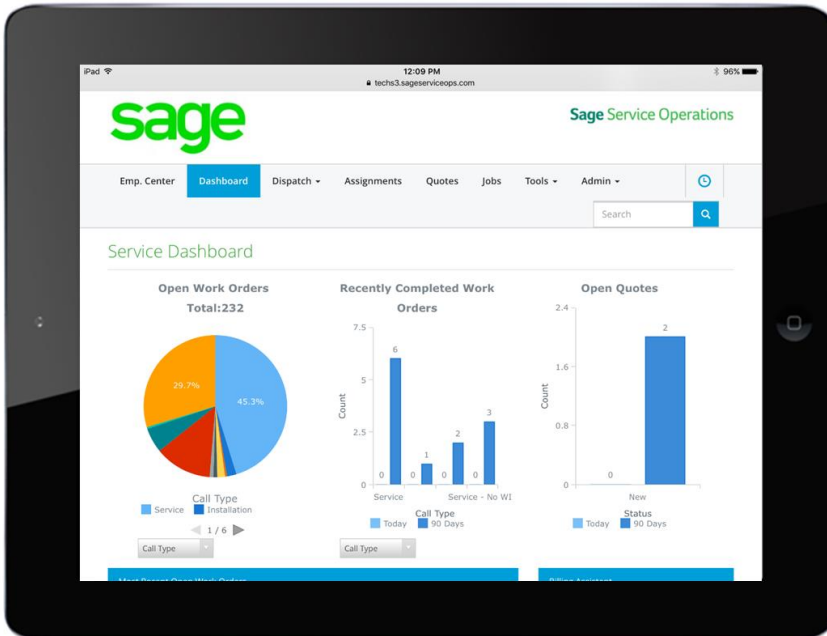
iPad
12:09 PM
techs3.sageserviceops.com
96%

sage

Sage Service Operations

Emp. Center
Dashboard
Dispatch ▾
Assignments
Quotes
Jobs
Tools ▾
Admin ▾

Search

Service Dashboard

Open Work Orders
Total:232

29.7%
45.3%

Call Type
Service
Installation

1 / 6

Call Type

Recently Completed Work Orders

7.5
5
2.5
0
Count

6
0
1
0
2
0
3

Service
Service - No WI

Call Type
Today
90 Days

Call Type

Open Quotes

2.4
1.6
0.8
0
Count

0
2

New

Status
Today
90 Days

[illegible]
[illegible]